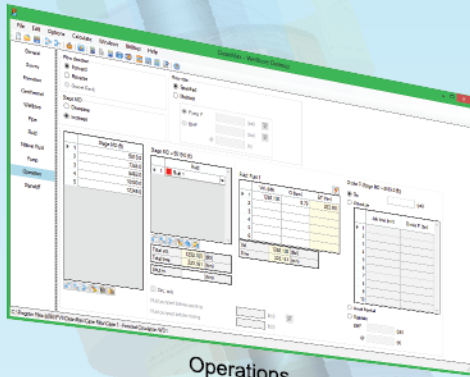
File Edit Options Calculate Window Utilities Help

Drawflow - Wellbore Geometry

General
Survey
Formation
Geothermal
Wellbore
Pipe
Fluid
Rheology
Pump
Operations
PumpMD

Flow direction
Forward
Reverse

Stage MD
Increasing

Flow rate
Specified

Stage MD
1
2
3
4
5

Fluid

Operations